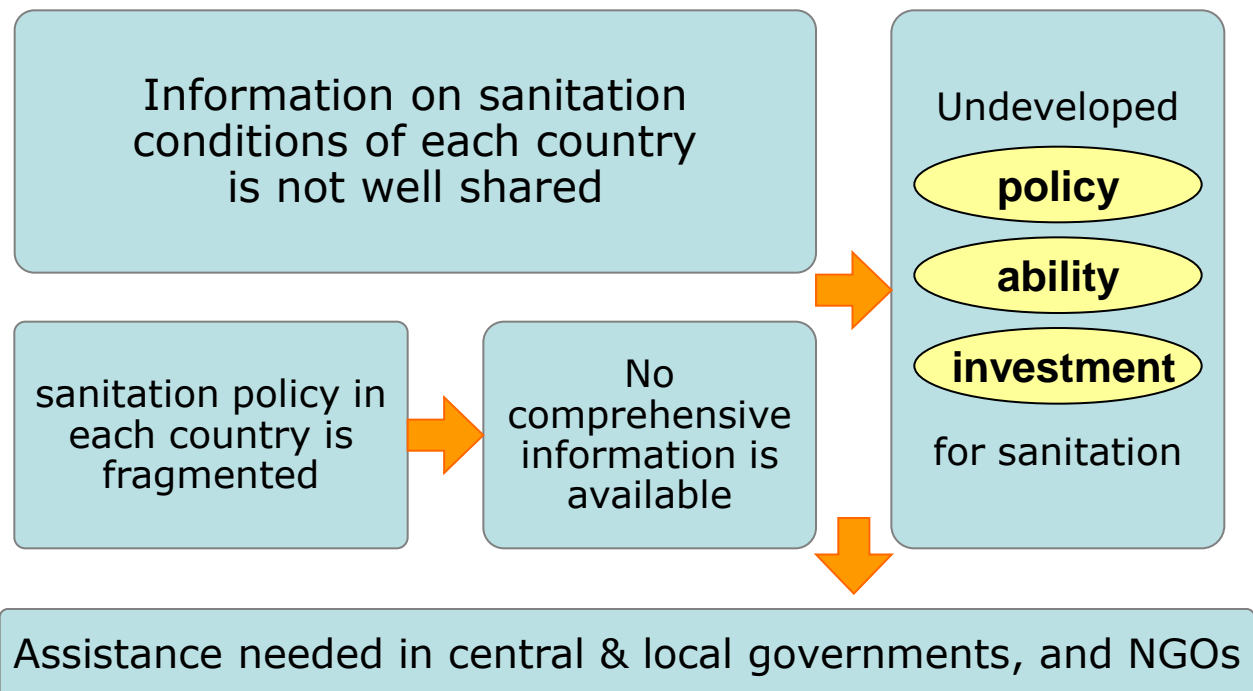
Information on sanitation conditions of each country is not well shared

sanitation policy in each country is fragmented

No comprehensive information is available

Undeveloped

policy

ability

investment

for sanitation

Assistance needed in central & local governments, and NGOs